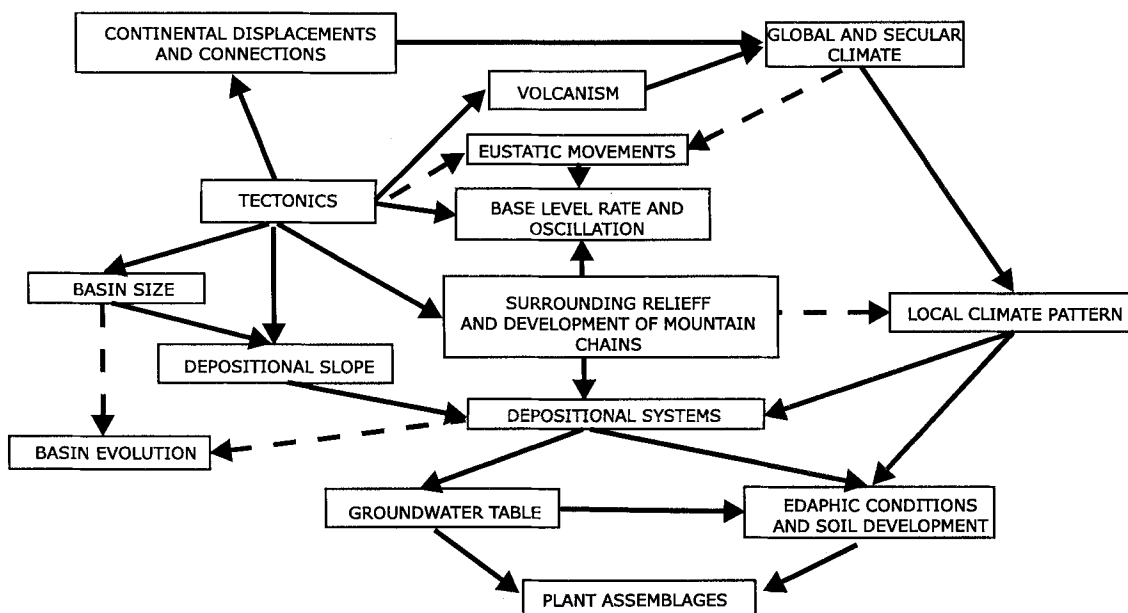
CONTINENTAL DISPLACEMENTS AND CONNECTIONS

GLOBAL AND SECULAR CLIMATE

VOLCANISM

EUSTATIC MOVEMENTS

TECTONICS

BASE LEVEL RATE AND OSCILLATION

BASIN SIZE

SURROUNDING RELIEFF AND DEVELOPMENT OF MOUNTAIN CHAINS

LOCAL CLIMATE PATTERN

DEPOSITIONAL SLOPE

DEPOSITIONAL SYSTEMS

BASIN EVOLUTION

GROUNDWATER TABLE

EDAPHIC CONDITIONS AND SOIL DEVELOPMENT

PLANT ASSEMBLAGES